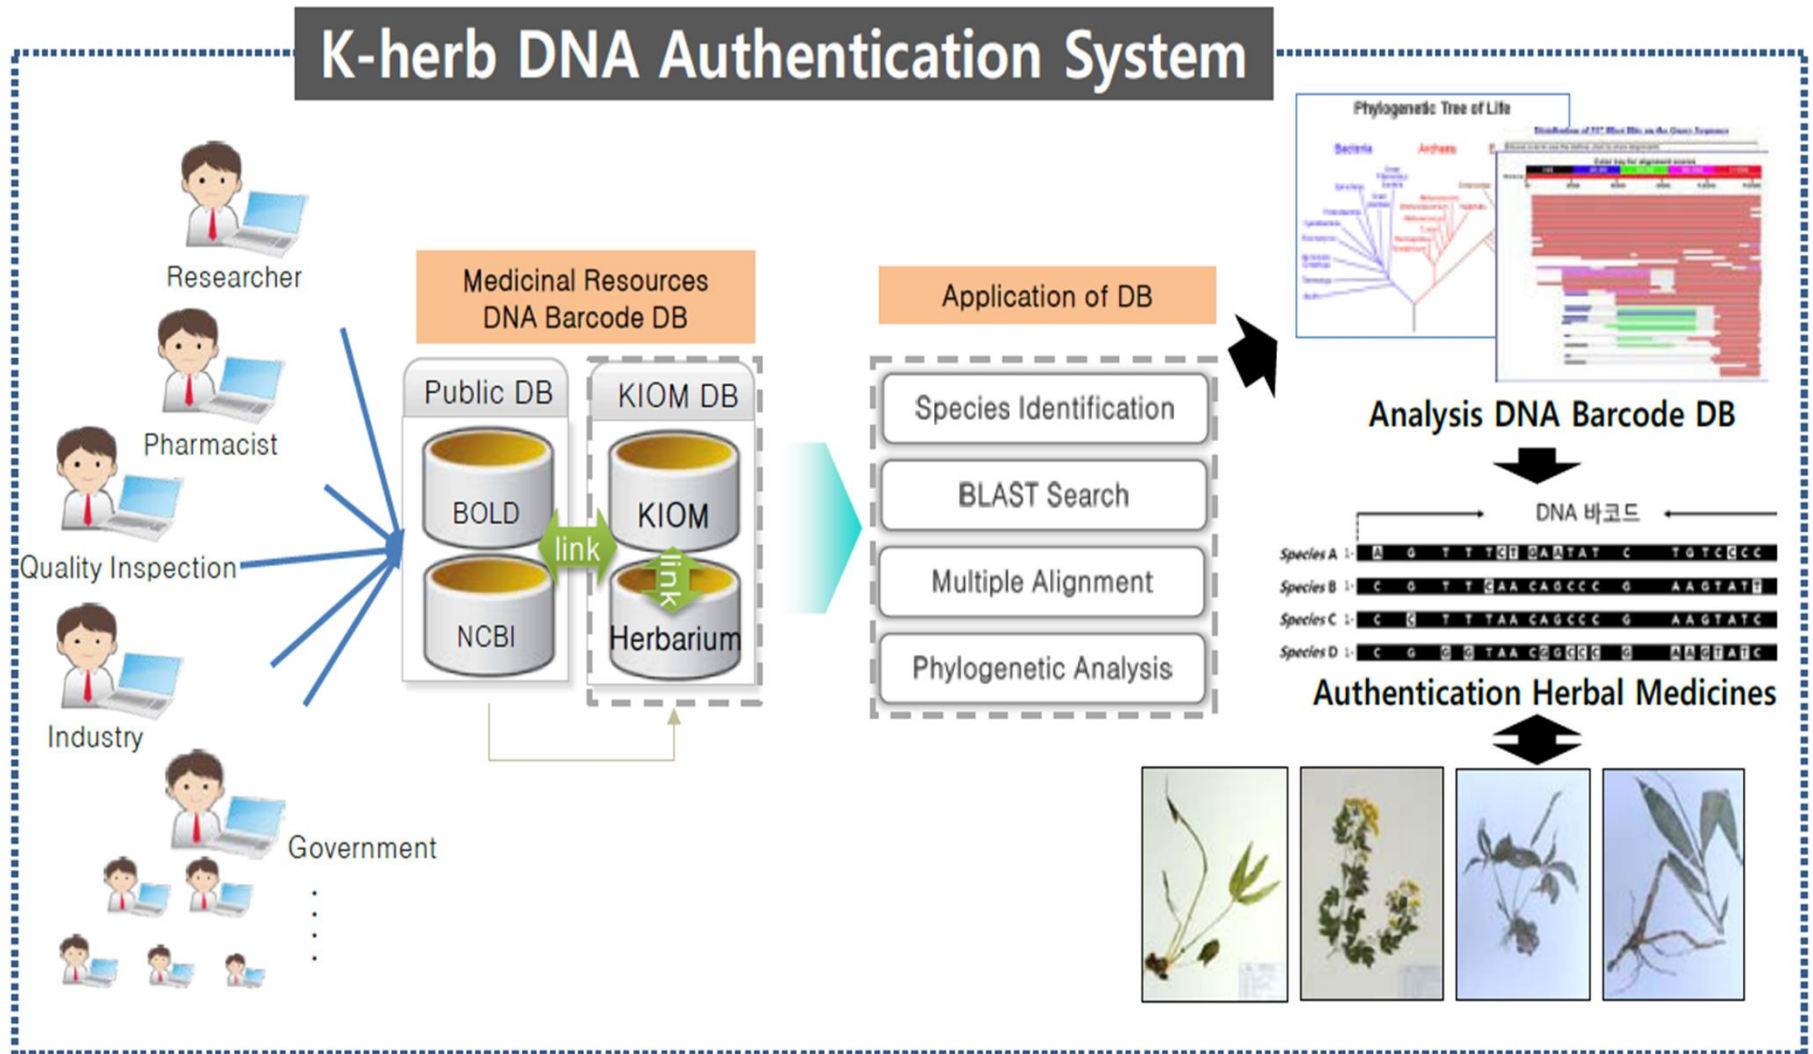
K-herb DNA Authentication System

Researcher

Pharmacist

Quality Inspection

Industry

Government

Medicinal Resources DNA Barcode DB

Public DB

BOLD

NCBI

link

KIOM DB

KIOM

link

Herbarium

Application of DB

Species Identification

BLAST Search

Multiple Alignment

Phylogenetic Analysis

Phylogenetic Tree of Life

Bacteria

Archaea

Analysis DNA Barcode DB

DNA 바코드

Species A

Species B

Species C

Species D

Authentication Herbal Medicines